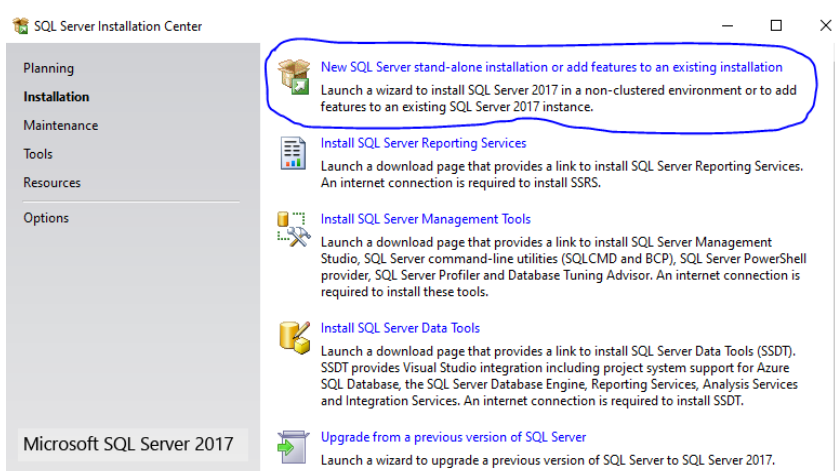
SQL Server Installation Center

Planning
Installation
Maintenance
Tools
Resources
Options

Microsoft SQL Server 2017

New SQL Server stand-alone installation or add features to an existing installation
Launch a wizard to install SQL Server 2017 in a non-clustered environment or to add features to an existing SQL Server 2017 instance.

Install SQL Server Reporting Services
Launch a download page that provides a link to install SQL Server Reporting Services. An internet connection is required to install SSRS.

Install SQL Server Management Tools
Launch a download page that provides a link to install SQL Server Management Studio, SQL Server command-line utilities (SQLCMD and BCP), SQL Server PowerShell provider, SQL Server Profiler and Database Tuning Advisor. An internet connection is required to install these tools.

Install SQL Server Data Tools
Launch a download page that provides a link to install SQL Server Data Tools (SSDT). SSDT provides Visual Studio integration including project system support for Azure SQL Database, the SQL Server Database Engine, Reporting Services, Analysis Services and Integration Services. An internet connection is required to install SSDT.

Upgrade from a previous version of SQL Server
Launch a wizard to upgrade a previous version of SQL Server to SQL Server 2017.